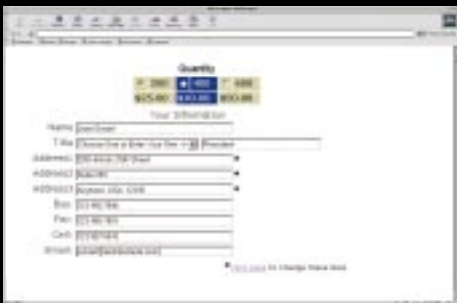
Quantity

200 | 400 | 600
$25.00 | $30.00 | $50.00

Your Information

Name: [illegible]

Title: Choose One or Enter Your Own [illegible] President

Address: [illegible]

Address: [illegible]

Address: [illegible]

Bus: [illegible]

Fax: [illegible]

Cell: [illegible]

Email: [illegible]

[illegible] to change these text